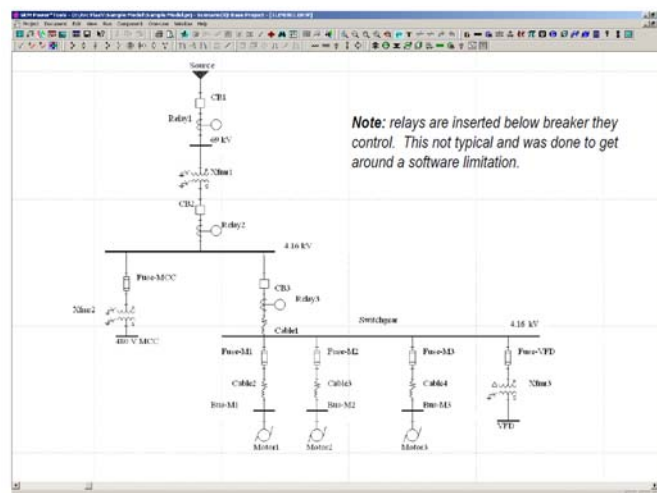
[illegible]

Source

CB1

Relay1

69 kV

Xfmr1

CB2

Relay2

4.16 kV

Fuse-MCC

Xfmr2

480 V MCC

CB3

Relay3

Cable1

Switchgear

4.16 kV

Fuse-M1

Fuse-M2

Fuse-M3

Fuse-VFD

Cable2

Cable3

Cable4

Xfmr3

Bus-M1

Bus-M2

Bus-M3

VFD

Motor1

Motor2

Motor3

**Note:** *relays are inserted below breaker they control. This not typical and was done to get around a software limitation.*